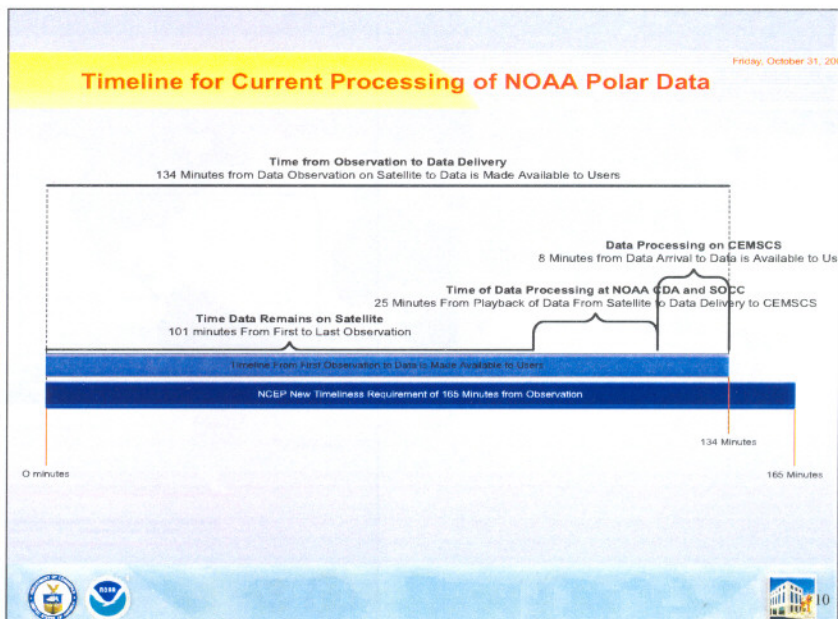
Friday, October 31, 20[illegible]

Timeline for Current Processing of NOAA Polar Data

Time from Observation to Data Delivery
134 Minutes from Data Observation on Satellite to Data is Made Available to Users

Data Processing on CEMSCS
8 Minutes from Data Arrival to Data is Available to Us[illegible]

Time of Data Processing at NOAA CDA and SOCC
25 Minutes From Playback of Data From Satellite to Data Delivery to CEMSCS

Time Data Remains on Satellite
101 minutes From First to Last Observation

Timeline From First Observation to Data is Made Available to Users

NCEP New Timeliness Requirement of 165 Minutes from Observation

134 Minutes

0 minutes

165 Minutes

10